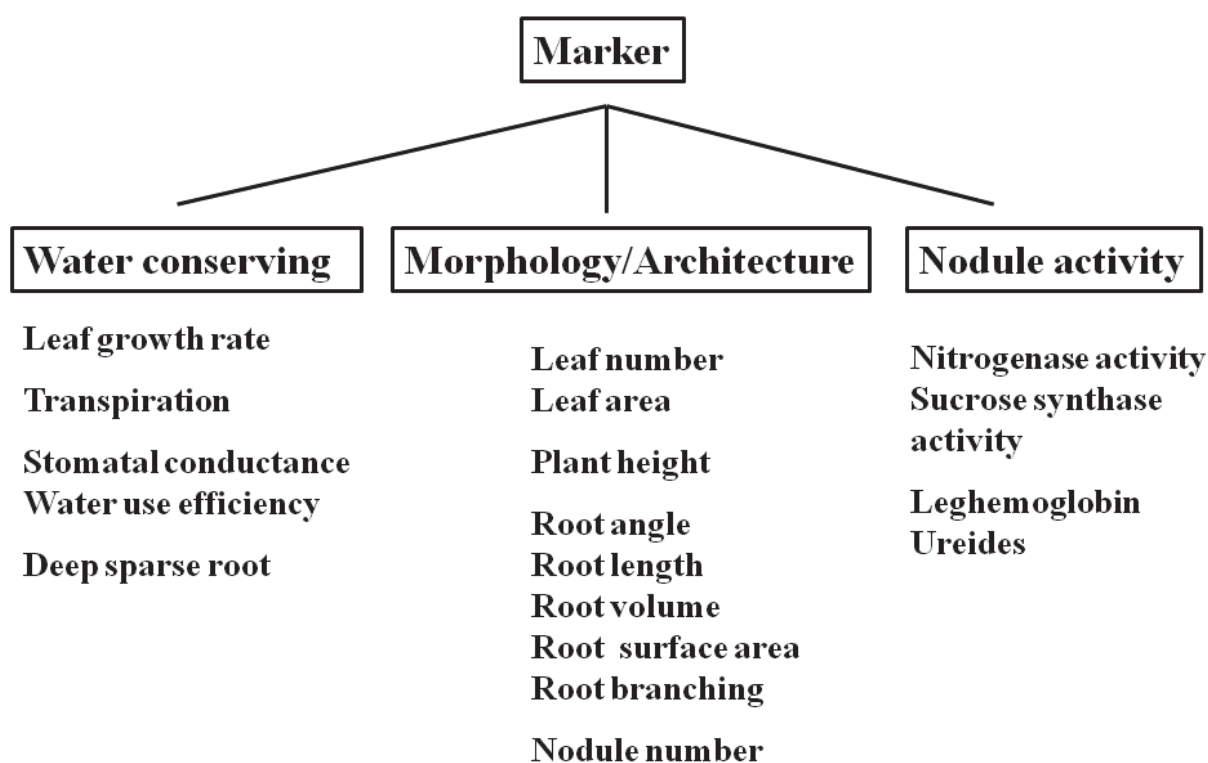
Marker

Water conserving

Leaf growth rate

Transpiration

Stomatal conductance
Water use efficiency

Deep sparse root

Morphology/Architecture

Leaf number
Leaf area

Plant height

Root angle
Root length
Root volume
Root surface area
Root branching

Nodule number

Nodule activity

Nitrogenase activity
Sucrose synthase activity

Leghemoglobin
Ureides